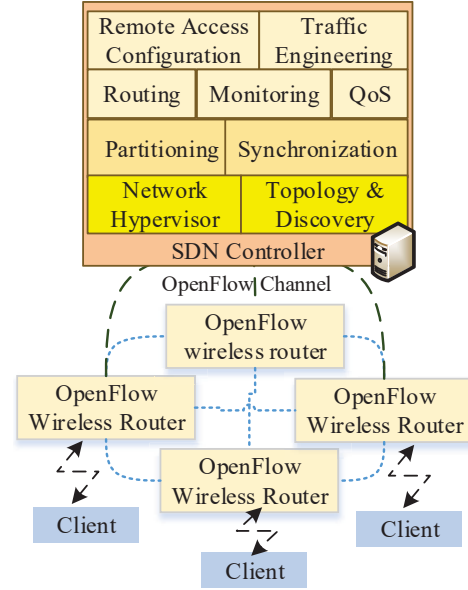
Remote Access Configuration

Traffic Engineering

Routing

Monitoring

QoS

Partitioning

Synchronization

Network Hypervisor

Topology & Discovery

SDN Controller

OpenFlow Channel

OpenFlow wireless router

OpenFlow Wireless Router

OpenFlow Wireless Router

OpenFlow Wireless Router

Client

Client

Client